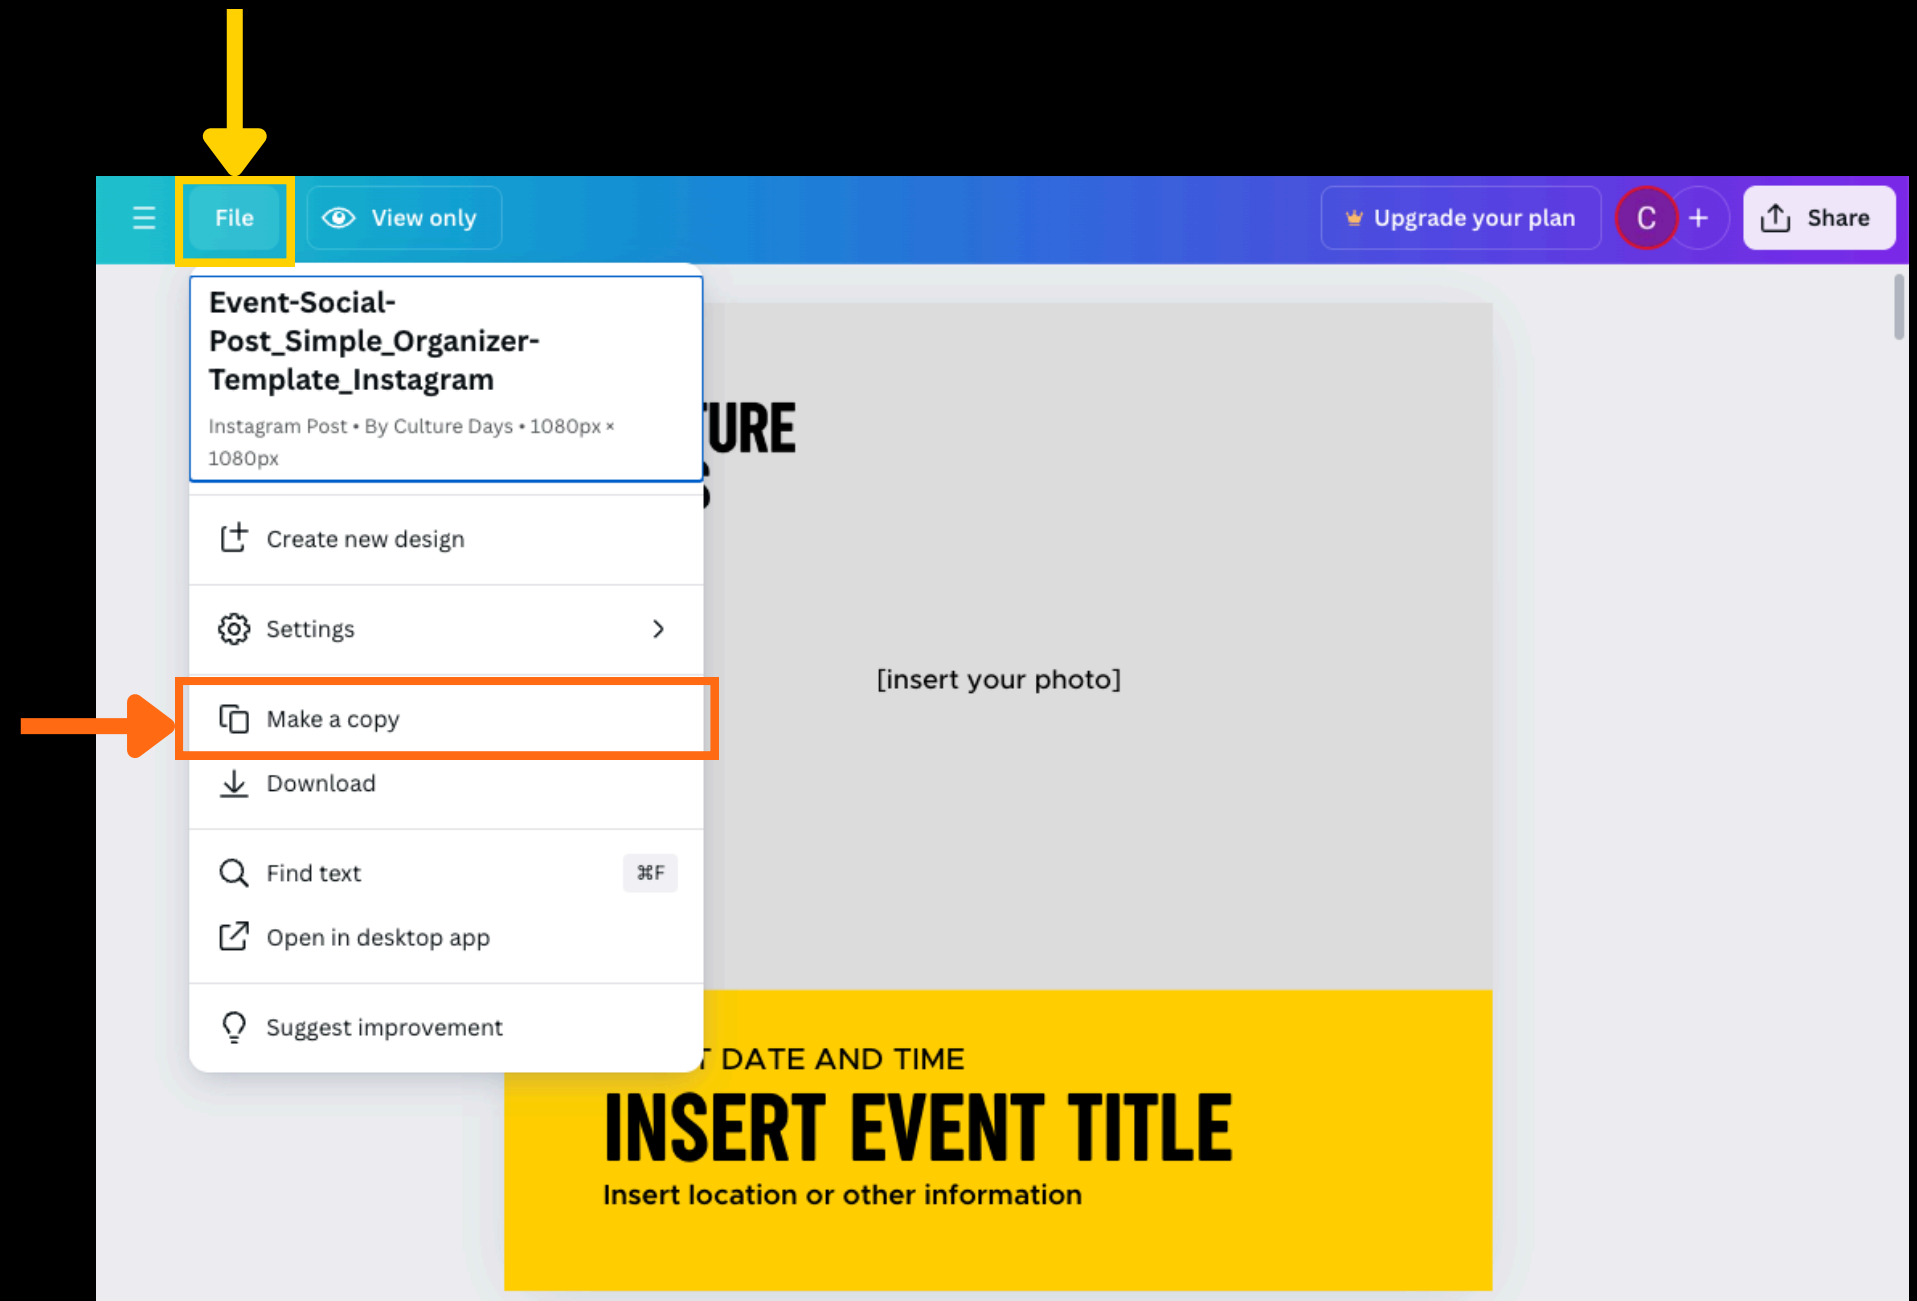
File
View only
Upgrade your plan
C
+
Share

Event-Social-Post_Simple_Organizer-Template_Instagram
Instagram Post • By Culture Days • 1080px × 1080px

Create new design

Settings

Make a copy

Download

Find text ⌘F

Open in desktop app

Suggest improvement

TURE
S

[insert your photo]

T DATE AND TIME
INSERT EVENT TITLE
Insert location or other information